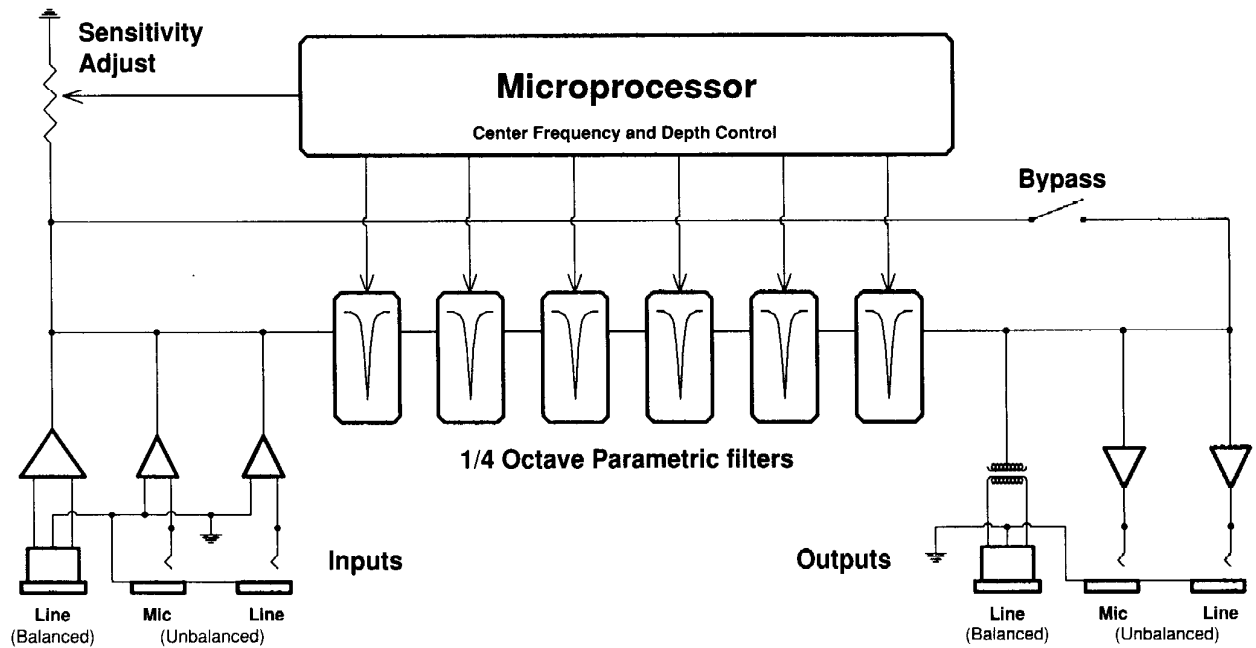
Sensitivity Adjust

Microprocessor

Center Frequency and Depth Control

Bypass

1/4 Octave Parametric filters

Inputs

Line (Balanced)

Mic

Line

(Unbalanced)

Outputs

Line (Balanced)

Mic

Line

(Unbalanced)